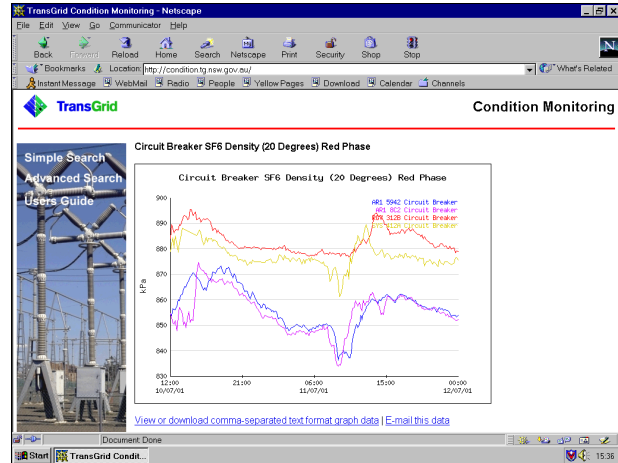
TransGrid Condition Monitoring - Netscape

File Edit View Go Communicator Help

Back Forward Reload Home Search Netscape Print Security Shop Stop

Bookmarks Location: http://condition.tg.nsw.gov.au/ What's Related

Instant Message WebMail Radio People Yellow Pages Download Calendar Channels

TransGrid

Condition Monitoring

Simple Search
Advanced Search
Users Guide

Circuit Breaker SF6 Density (20 Degrees) Red Phase

Circuit Breaker SF6 Density (20 Degrees) Red Phase

AR1 5942 Circuit Breaker
AR1 8C2 Circuit Breaker
009 3128 Circuit Breaker
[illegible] Circuit Breaker

kPa

900
890
880
870
860
850
840
830

12:00 10/07/01
21:00
06:00 11/07/01
15:00
00:00 12/07/01

View or download comma-separated text format graph data | E-mail this data

Document: Done

Start TransGrid Condit...

15:36